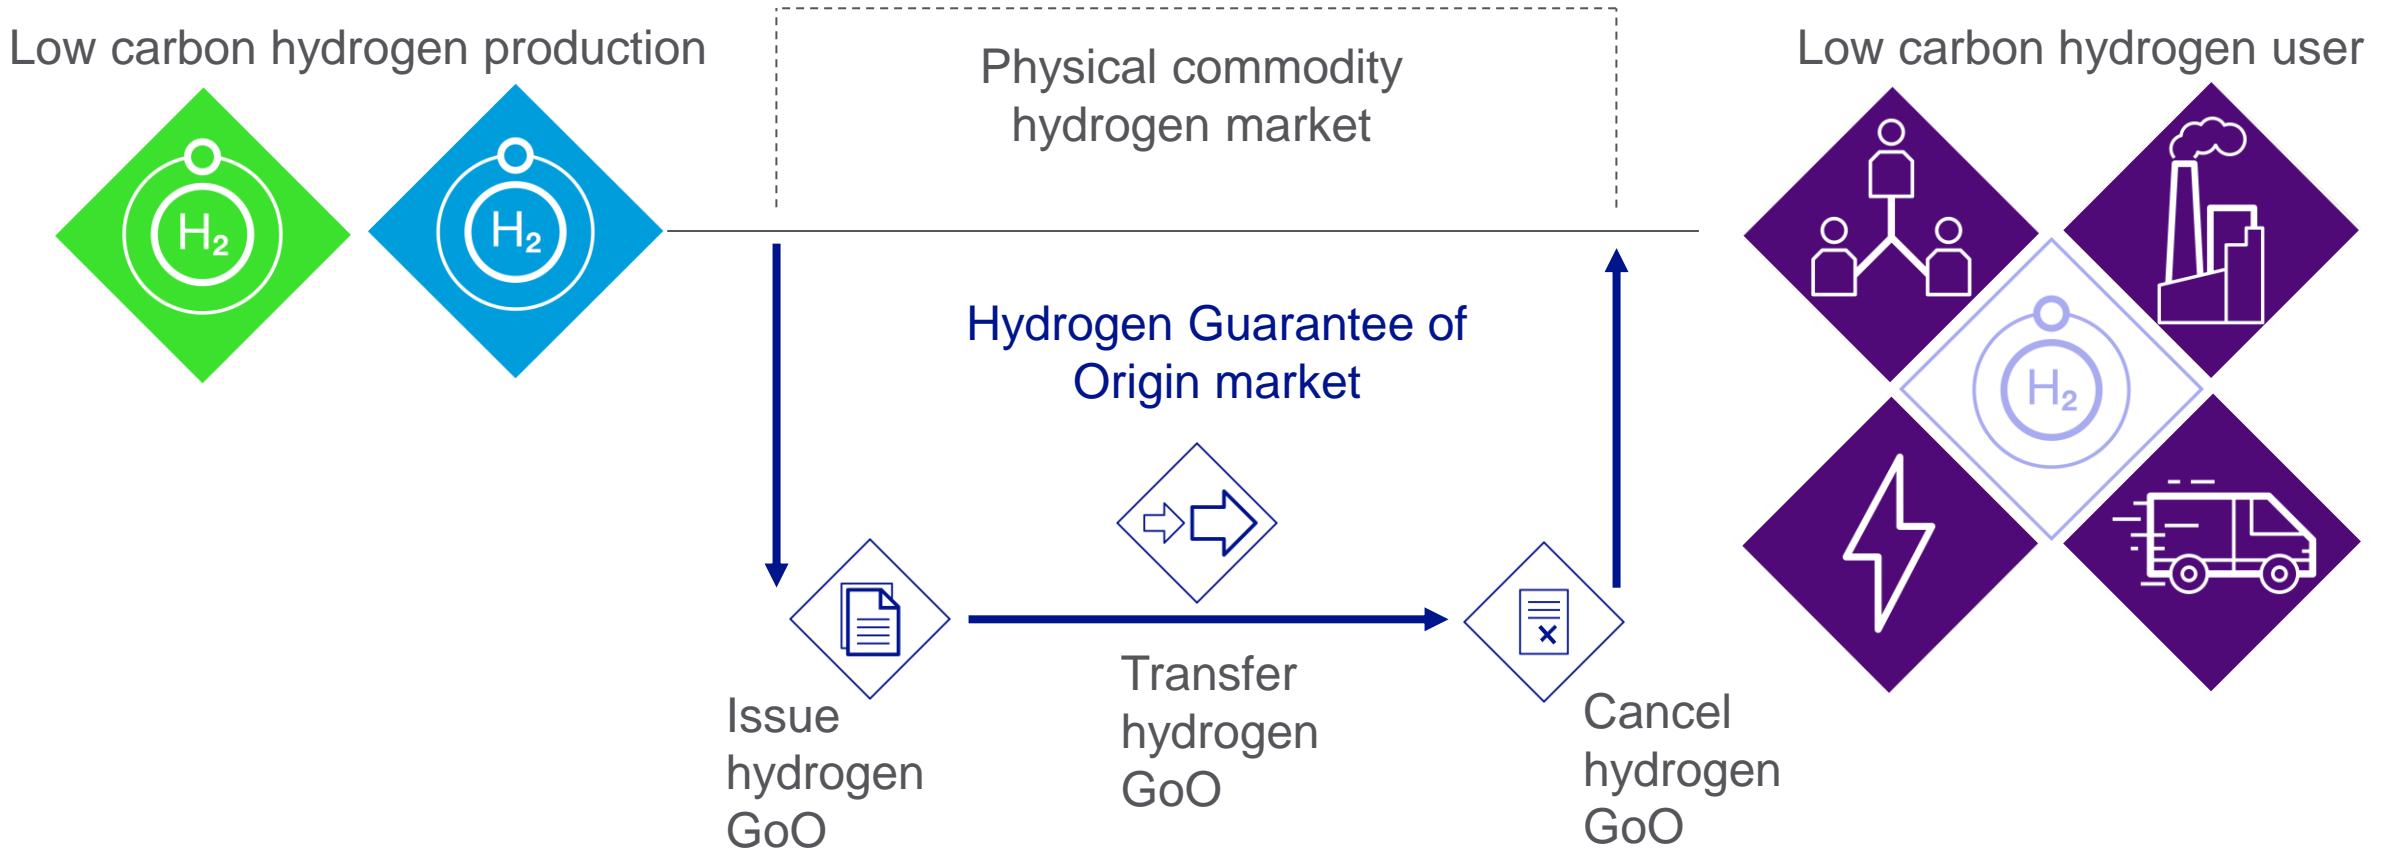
Low carbon hydrogen production

$H_2$ $H_2$

Physical commodity hydrogen market

Low carbon hydrogen user

$H_2$

Hydrogen Guarantee of Origin market

Issue hydrogen GoO

Transfer hydrogen GoO

Cancel hydrogen GoO